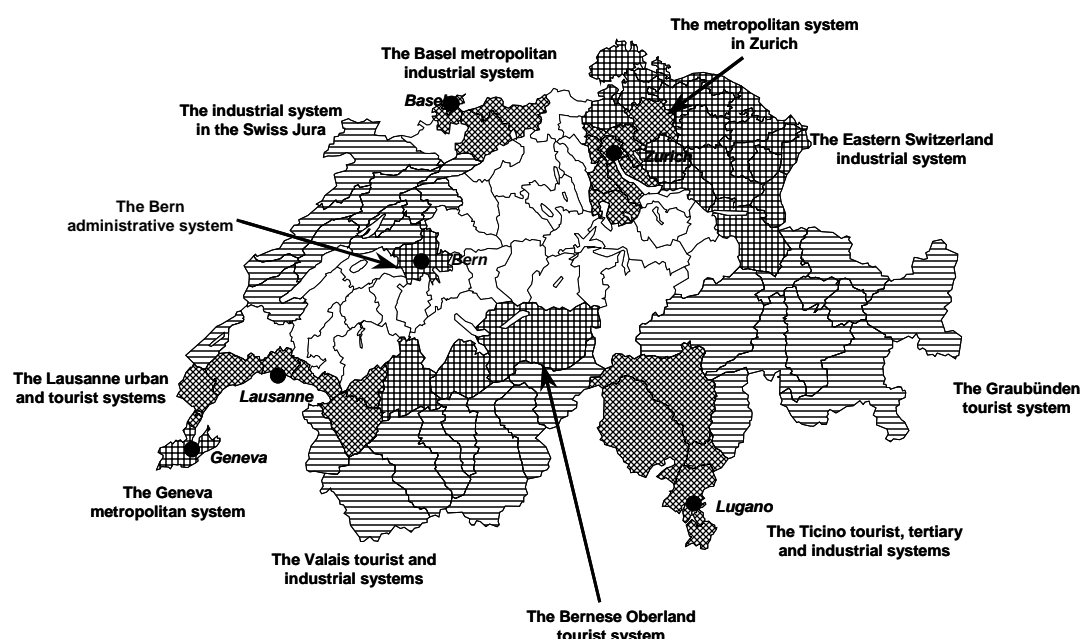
The metropolitan system in Zurich

The Basel metropolitan industrial system

The industrial system in the Swiss Jura

Basel

Zurich

The Eastern Switzerland industrial system

The Bern administrative system

Bern

The Lausanne urban and tourist systems

Lausanne

The Graubünden tourist system

Geneva

The Geneva metropolitan system

Lugano

The Ticino tourist, tertiary and industrial systems

The Valais tourist and industrial systems

The Bernese Oberland tourist system